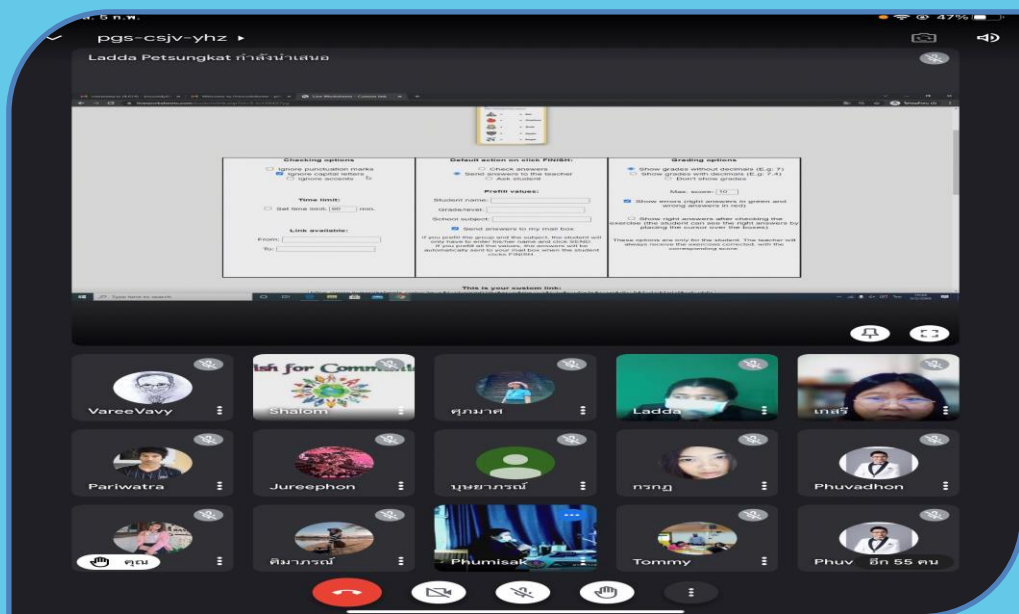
ส. 5 ก.พ.
47%
pgs-csjv-yhz ▸
Ladda Petsungkat กำลังนำเสนอ

Checking options
Ignore punctuation marks
Ignore capital letters
Ignore accents

Time limit:
Set time limit: 60 min.

Link available:
From:
To:

Default action on click FINISH:
Check answers
Send answers to the teacher
Ask student

Prefill values:
Student name:
Grade/level:
School subject:
Send answers to my mail box

If you prefill the group and the subject, the student will only have to enter his/her name and click SEND. If you prefill all the values, the answers will be automatically sent to your mail box when the student clicks FINISH.

Grading options
Show grades without decimals (E.g. 7)
Show grades with decimals (E.g. 7.4)
Don't show grades

Max. score: 10

Show errors (right answers in green and wrong answers in red)

Show right answers after checking the exercise (the student can see the right answers by placing the cursor over the boxes)

These options are only for the student. The teacher will always receive the exercises corrected with the corresponding score.

This is your custom link:

Type here to search

VareeVavy
lish for Commu
Shalom
ศุภมาศ
Ladda
เกสร
Pariwatra
Jureephon
บุษยาภรณ์
ทรกฎ
Phuvadhon
คุณ
ศิมาภรณ์
Phumisak
Tommy
Phuv
อีก 55 คน